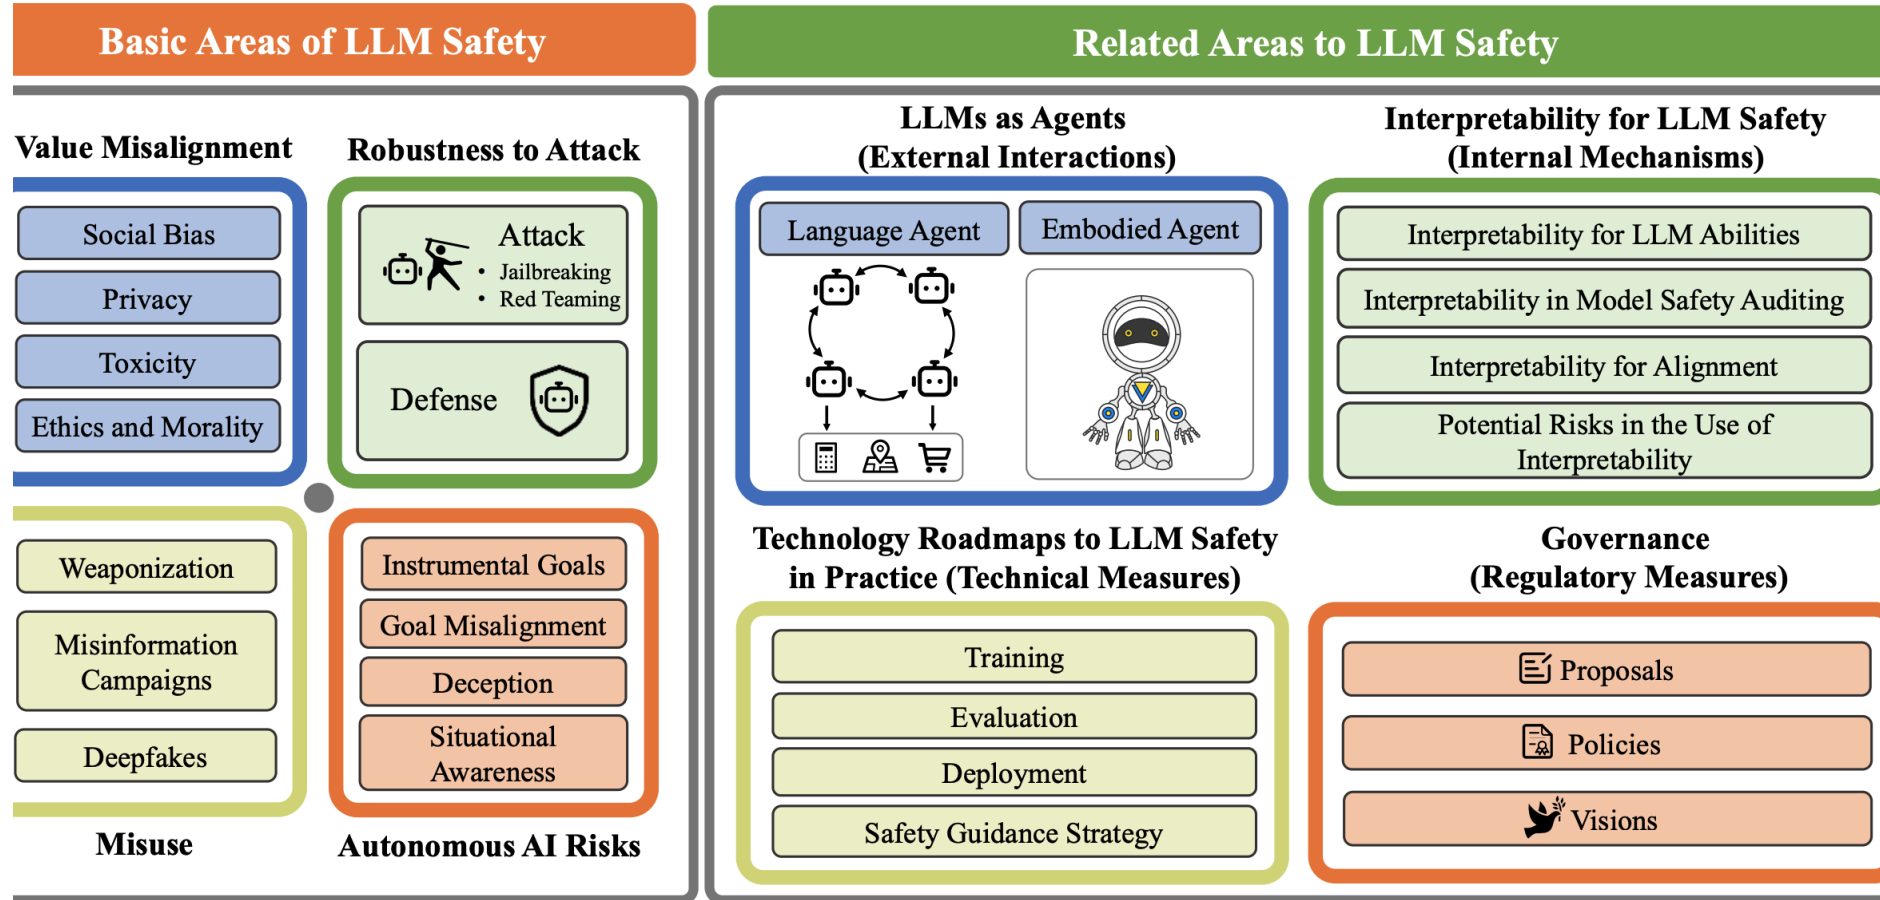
Basic Areas of LLM Safety

Value Misalignment

Social Bias

Privacy

Toxicity

Ethics and Morality

Robustness to Attack

Attack
• Jailbreaking
• Red Teaming

Defense

Weaponization

Misinformation Campaigns

Deepfakes

Misuse

Instrumental Goals

Goal Misalignment

Deception

Situational Awareness

Autonomous AI Risks

Related Areas to LLM Safety

LLMs as Agents (External Interactions)

Language Agent

Embodied Agent

Interpretability for LLM Safety (Internal Mechanisms)

Interpretability for LLM Abilities

Interpretability in Model Safety Auditing

Interpretability for Alignment

Potential Risks in the Use of Interpretability

Technology Roadmaps to LLM Safety in Practice (Technical Measures)

Training

Evaluation

Deployment

Safety Guidance Strategy

Governance (Regulatory Measures)

Proposals

Policies

Visions